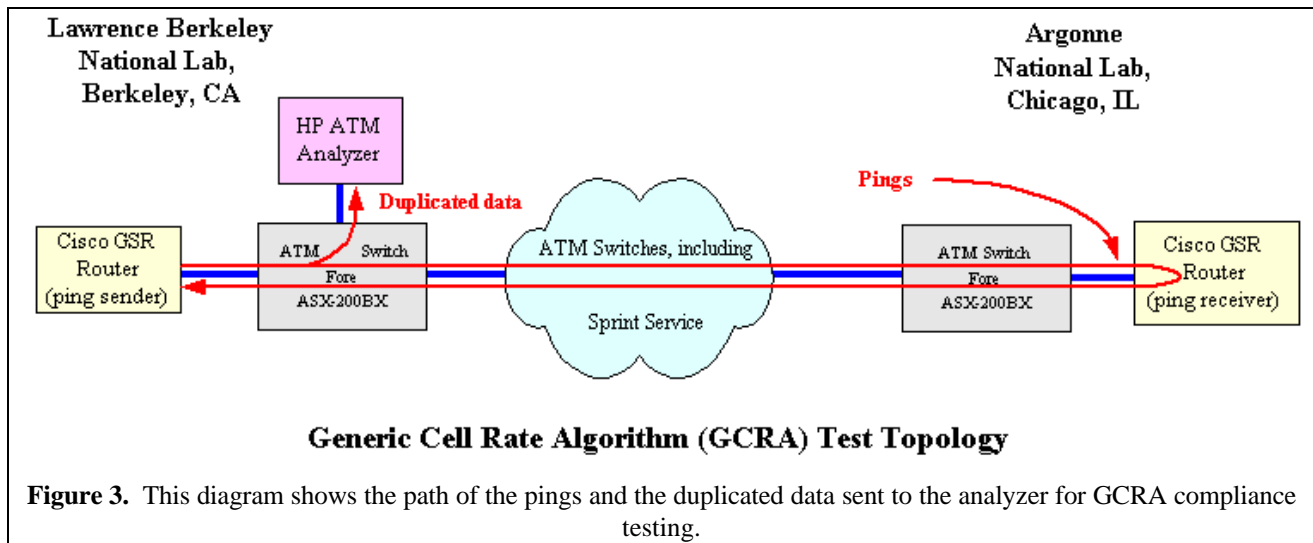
Lawrence Berkeley National Lab, Berkeley, CA

Argonne National Lab, Chicago, IL

HP ATM Analyzer

Duplicated data

Pings

Cisco GSR Router (ping sender)

ATM Switch Fore ASX-200BX

ATM Switches, including

Sprint Service

ATM Switch Fore ASX-200BX

Cisco GSR Router (ping receiver)

Generic Cell Rate Algorithm (GCRA) Test Topology

**Figure 3.** This diagram shows the path of the pings and the duplicated data sent to the analyzer for GCRA compliance testing.